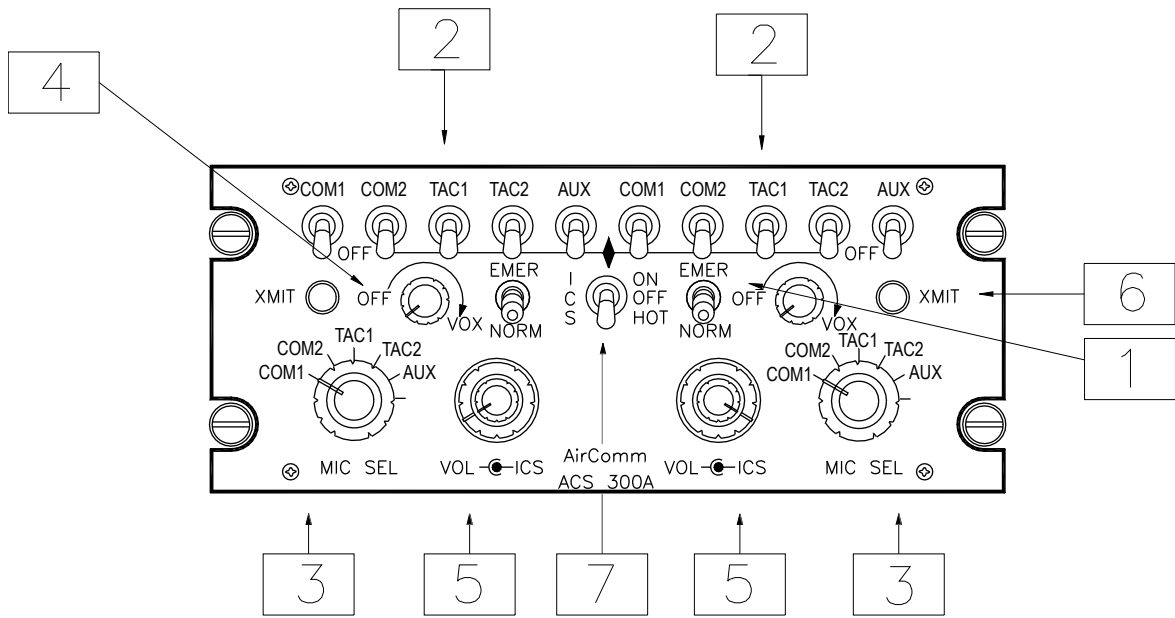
2
2
4
COM1 COM2 TAC1 TAC2 AUX COM1 COM2 TAC1 TAC2 AUX
OFF
OFF
EMER
EMER
XMIT
OFF
VOX
NORM
I
C
S
ON
OFF
HOT
OFF
VOX
NORM
XMIT
6
1
COM2
TAC1
TAC2
COM1
AUX
COM2
TAC1
TAC2
COM1
AUX
AirComm
ACS 300A
MIC SEL
VOL ICS
VOL ICS
MIC SEL
3
5
7
5
3